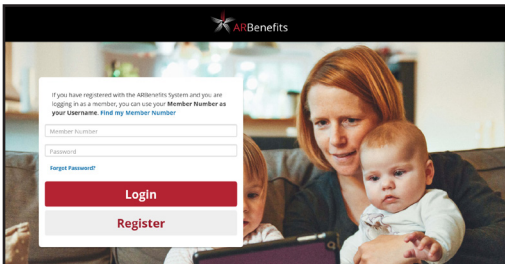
ARBenefits

If you have registered with the ARBenefits System and you are logging in as a member, you can use your **Member Number as your Username**. Find my Member Number

Member Number

Password

Forgot Password?

Login

Register